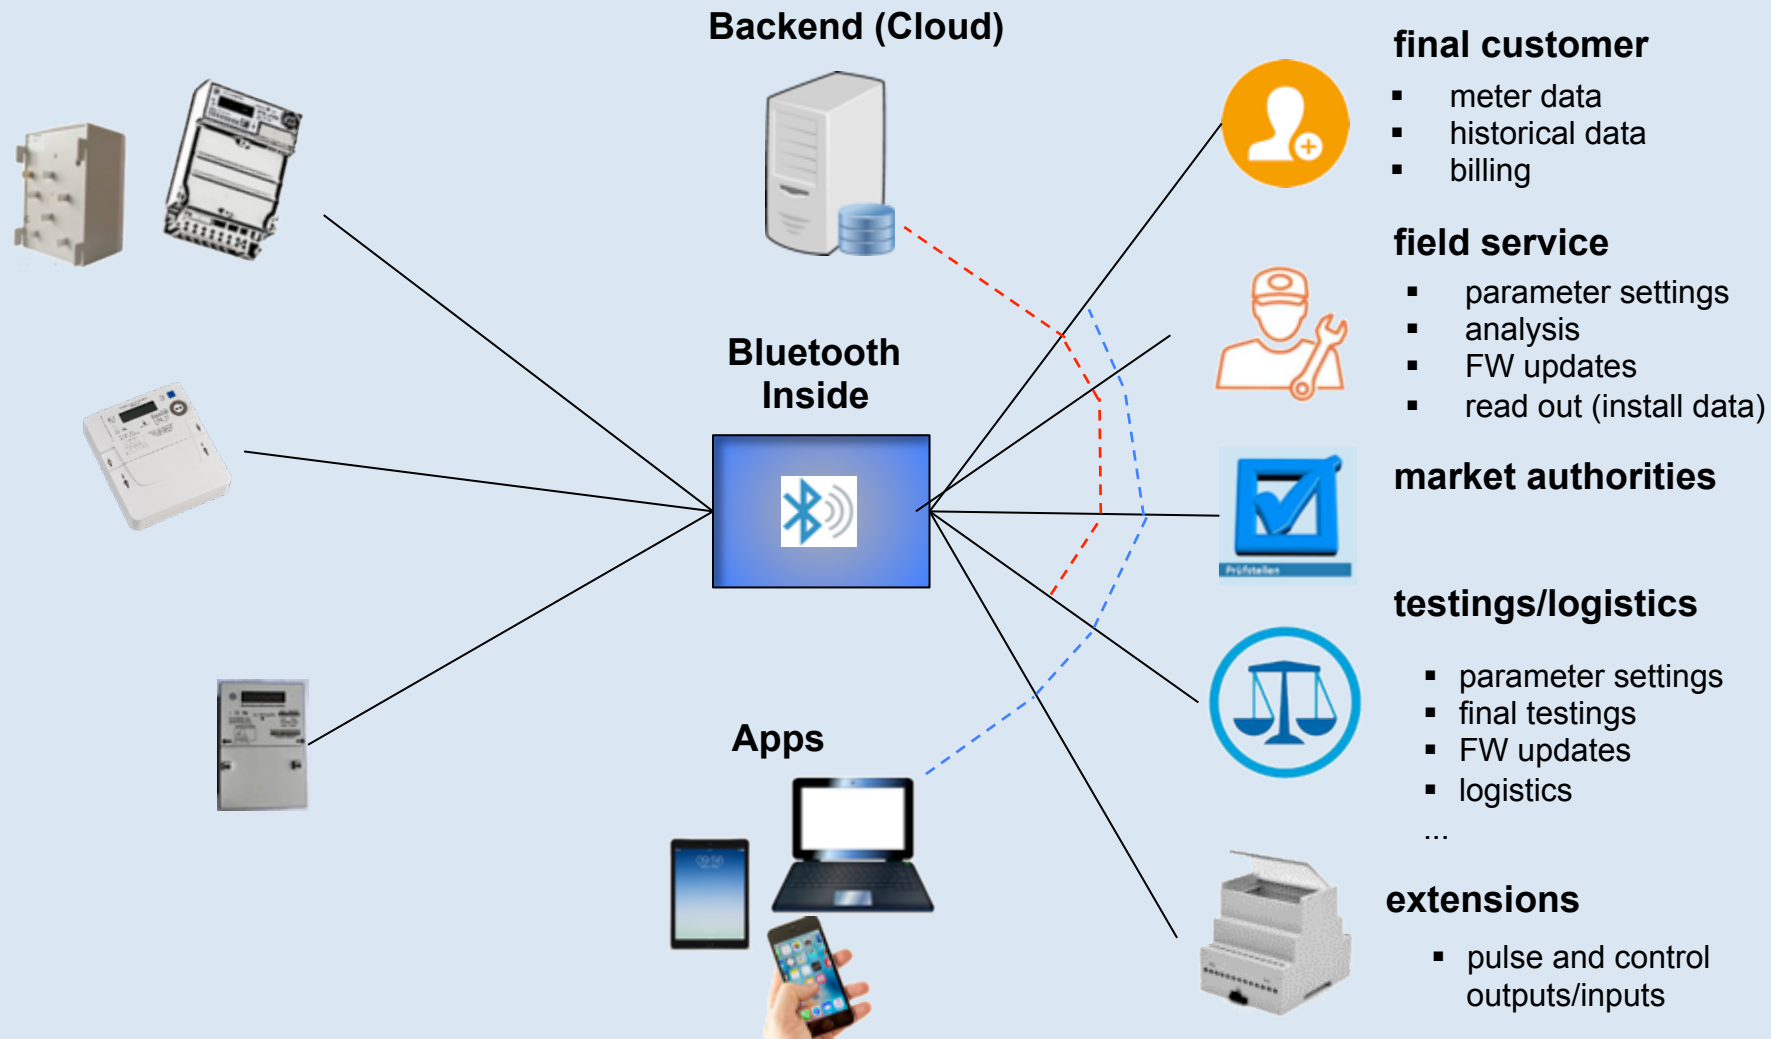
Backend (Cloud)

Bluetooth Inside

Apps

final customer
- meter data
- historical data
- billing

field service
- parameter settings
- analysis
- FW updates
- read out (install data)

market authorities

Prüfstellen

testings/logistics
- parameter settings
- final testings
- FW updates
- logistics

...

extensions
- pulse and control outputs/inputs